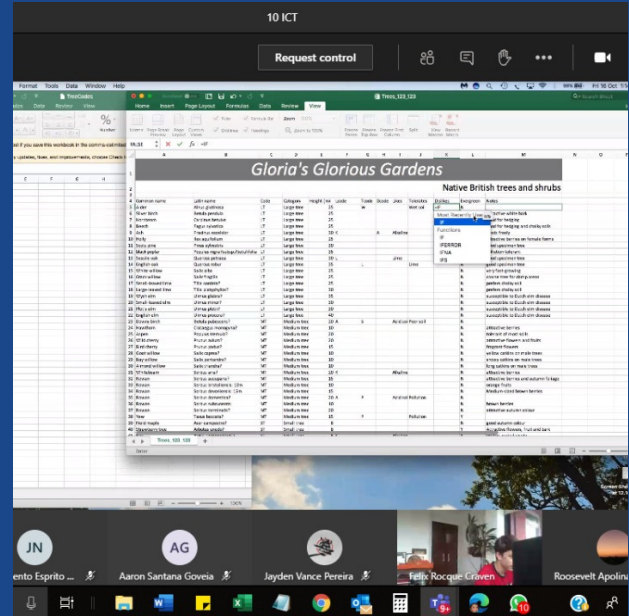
10 ICT

Request control

Gloria's Glorious Gardens

Native British trees and shrubs

| Common name | Latin name | Code | Category | Height (m) |
|---|---|---|---|---|
| Alder | Alnus glutinosa | LT | Large tree | 25 |
| Silver birch | Betula pendula | LT | Large tree | 25 |
| Hornbeam | Carpinus betulus | LT | Large tree | 25 |
| Beech | Fagus sylvatica | LT | Large tree | 25 |
| Ash | Fraxinus excelsior | LT | Large tree | 25 |
| Holly | Ilex aquifolium | LT | Large tree | 15 |
| Scots pine | Pinus sylvestris | LT | Large tree | 25 |
| White willow | Salix alba | LT | Large tree | 25 |
| Rowan | Sorbus aucuparia | MT | Medium tree | 15 |
| Yew | Taxus baccata | MT | Medium tree | 15 |
| Field maple | Acer campestre | ST | Small tree | 8 |

Most Recently Used
IF
Functions
IF
IFERROR
IFNA
IFS

Trees_123_123

JN
AG
ento Esprito ...
Aaron Santana Goveia
Jayden Vance Pereira
Felix Rocque Craven
Roosevelt Apolin